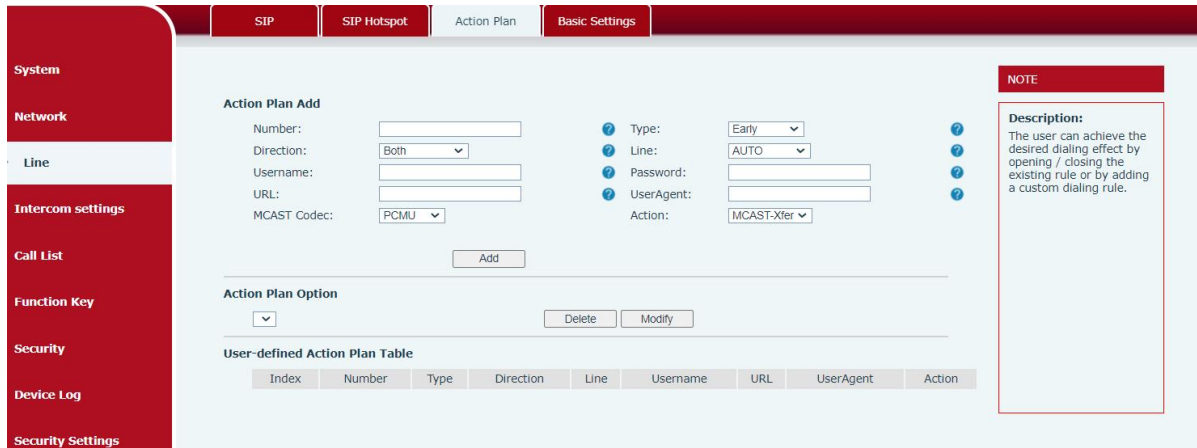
SIP SIP Hotspot Action Plan Basic Settings

System

Network

Line

Intercom settings

Call List

Function Key

Security

Device Log

Security Settings

Action Plan Add

Number:
Type: Early
Direction: Both
Line: AUTO
Username:
Password:
URL:
UserAgent:
MCAST Codec: PCMU
Action: MCAST-Xfer

Add

Action Plan Option

Delete Modify

User-defined Action Plan Table

| Index | Number | Type | Direction | Line | Username | URL | UserAgent | Action |
|---|---|---|---|---|---|---|---|---|

NOTE

Description:
The user can achieve the desired dialing effect by opening / closing the existing rule or by adding a custom dialing rule.